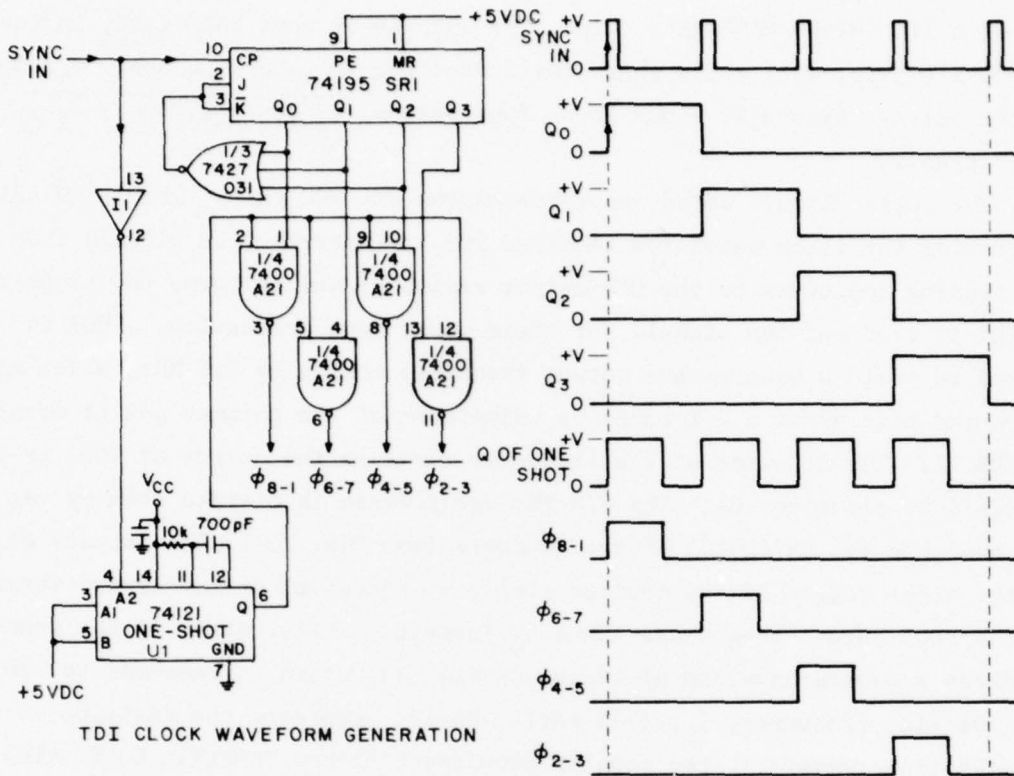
+5VDC

SYNC IN

10 CP
2 J
3 K
9 PE
1 MR
74195 SR1
Q0 Q1 Q2 Q3

1/3 7427 O31

13
I1
12

2 1
1/4 7400 A21
3

9 10
1/4 7400 A21
8

5 4
1/4 7400 A21
6

13 12
1/4 7400 A21
11

$\overline{\phi_{8-1}}$ $\overline{\phi_{6-7}}$ $\overline{\phi_{4-5}}$ $\overline{\phi_{2-3}}$

$V_{CC}$
10k
700pF

4 14 11 12
3 A2
A1 74121
5 B ONE-SHOT
U1
Q 6
GND
7

+5VDC

TDI CLOCK WAVEFORM GENERATION

+V
SYNC IN
0

+V
Q0
0

+V
Q1
0

+V
Q2
0

+V
Q3
0

+V
Q OF ONE SHOT
0

$\phi_{8-1}$

$\phi_{6-7}$

$\phi_{4-5}$

$\phi_{2-3}$